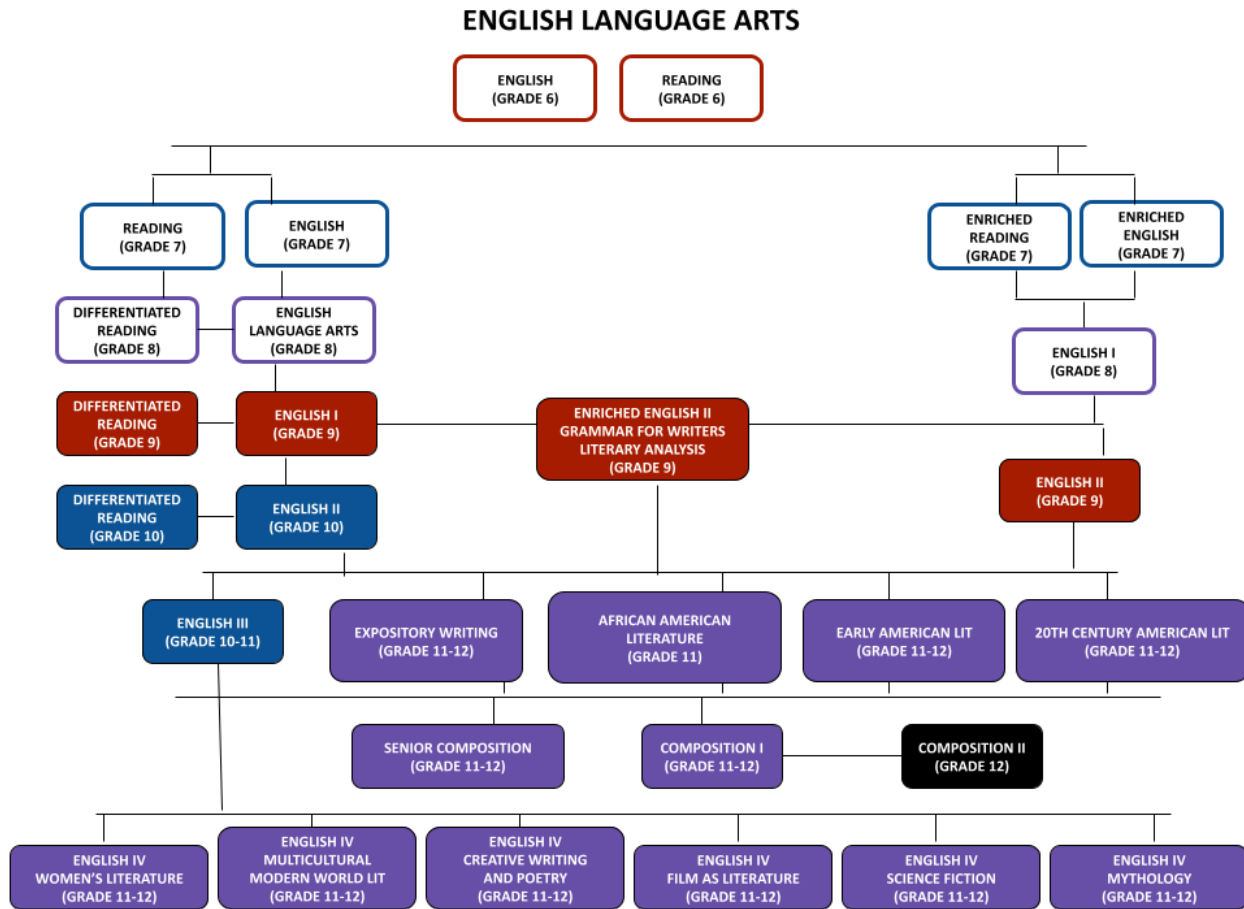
ENGLISH LANGUAGE ARTS

ENGLISH (GRADE 6)

READING (GRADE 6)

READING (GRADE 7)

ENGLISH (GRADE 7)

ENRICHED READING (GRADE 7)

ENRICHED ENGLISH (GRADE 7)

DIFFERENTIATED READING (GRADE 8)

ENGLISH LANGUAGE ARTS (GRADE 8)

ENGLISH I (GRADE 8)

DIFFERENTIATED READING (GRADE 9)

ENGLISH I (GRADE 9)

ENRICHED ENGLISH II GRAMMAR FOR WRITERS LITERARY ANALYSIS (GRADE 9)

ENGLISH II (GRADE 9)

DIFFERENTIATED READING (GRADE 10)

ENGLISH II (GRADE 10)

ENGLISH III (GRADE 10-11)

EXPOSITORY WRITING (GRADE 11-12)

AFRICAN AMERICAN LITERATURE (GRADE 11)

EARLY AMERICAN LIT (GRADE 11-12)

20TH CENTURY AMERICAN LIT (GRADE 11-12)

SENIOR COMPOSITION (GRADE 11-12)

COMPOSITION I (GRADE 11-12)

COMPOSITION II (GRADE 12)

ENGLISH IV WOMEN'S LITERATURE (GRADE 11-12)

ENGLISH IV MULTICULTURAL MODERN WORLD LIT (GRADE 11-12)

ENGLISH IV CREATIVE WRITING AND POETRY (GRADE 11-12)

ENGLISH IV FILM AS LITERATURE (GRADE 11-12)

ENGLISH IV SCIENCE FICTION (GRADE 11-12)

ENGLISH IV MYTHOLOGY (GRADE 11-12)